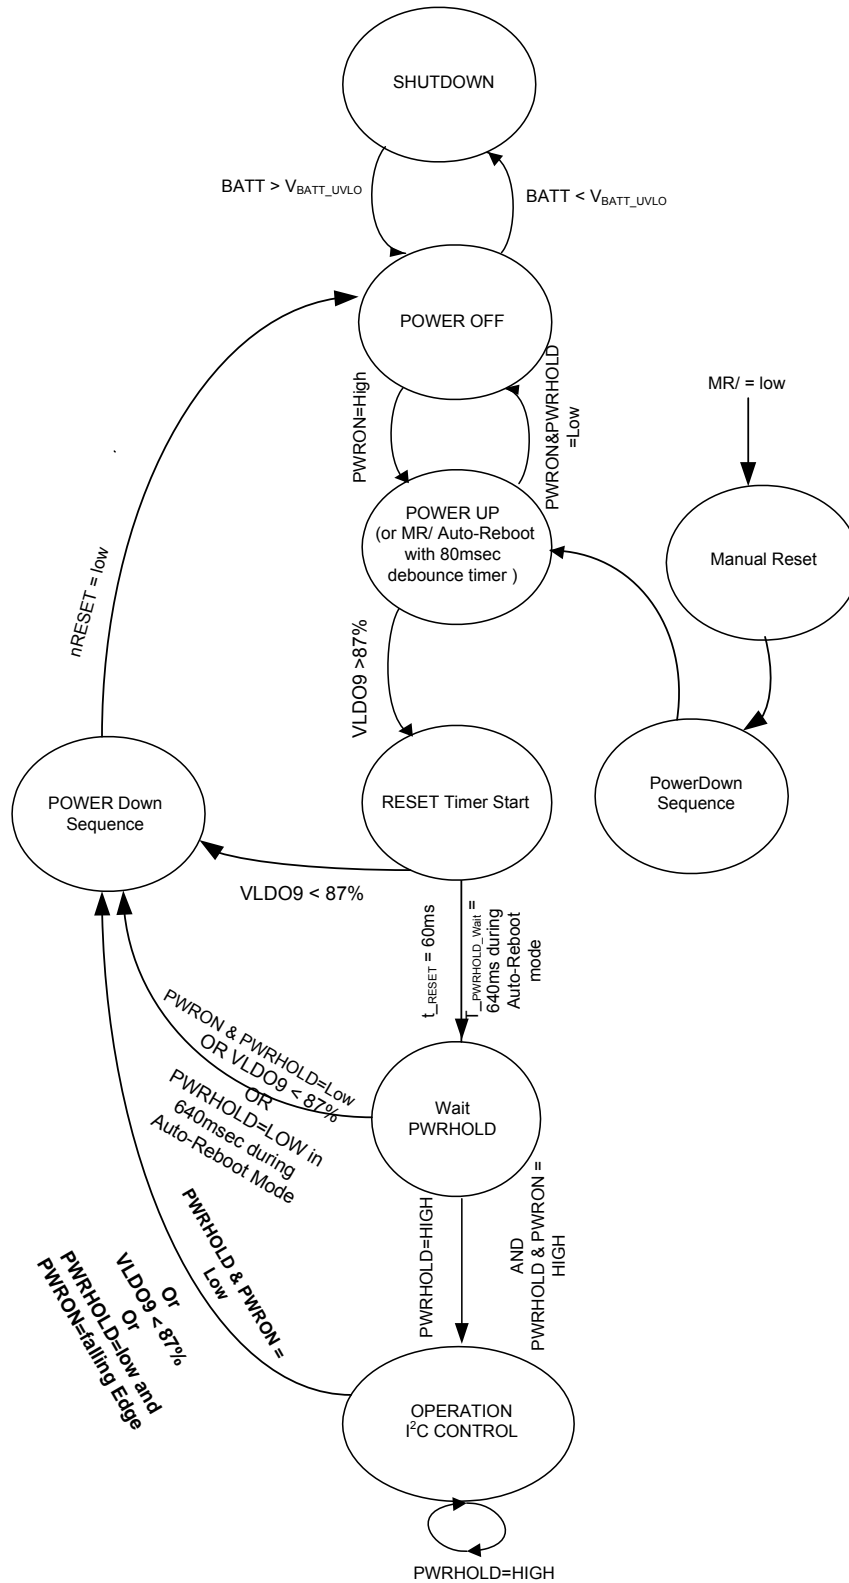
SHUTDOWN

BATT > $V_{BATT\_UVLO}$

BATT < $V_{BATT\_UVLO}$

POWER OFF

PWRON=High

PWRON&PWRHOLD =Low

MR/ = low

POWER UP (or MR/ Auto-Reboot with 80msec debounce timer )

Manual Reset

nRESET = low

VLDO9 >87%

PowerDown Sequence

POWER Down Sequence

RESET Timer Start

VLDO9 < 87%

$t_{\_RESET}$ = 60ms

$T_{\_PWRHOLD\_Wait}$ = 640ms during Auto-Reboot mode

PWRON & PWRHOLD=Low OR VLDO9 < 87% OR PWRHOLD=LOW in 640msec during Auto-Reboot Mode

Wait PWRHOLD

PWRHOLD & PWRON = Low Or VLDO9 < 87% Or PWRHOLD=low and PWRON=falling Edge

PWRHOLD=HIGH

AND PWRHOLD & PWRON = HIGH

OPERATION $I^2C$ CONTROL

PWRHOLD=HIGH